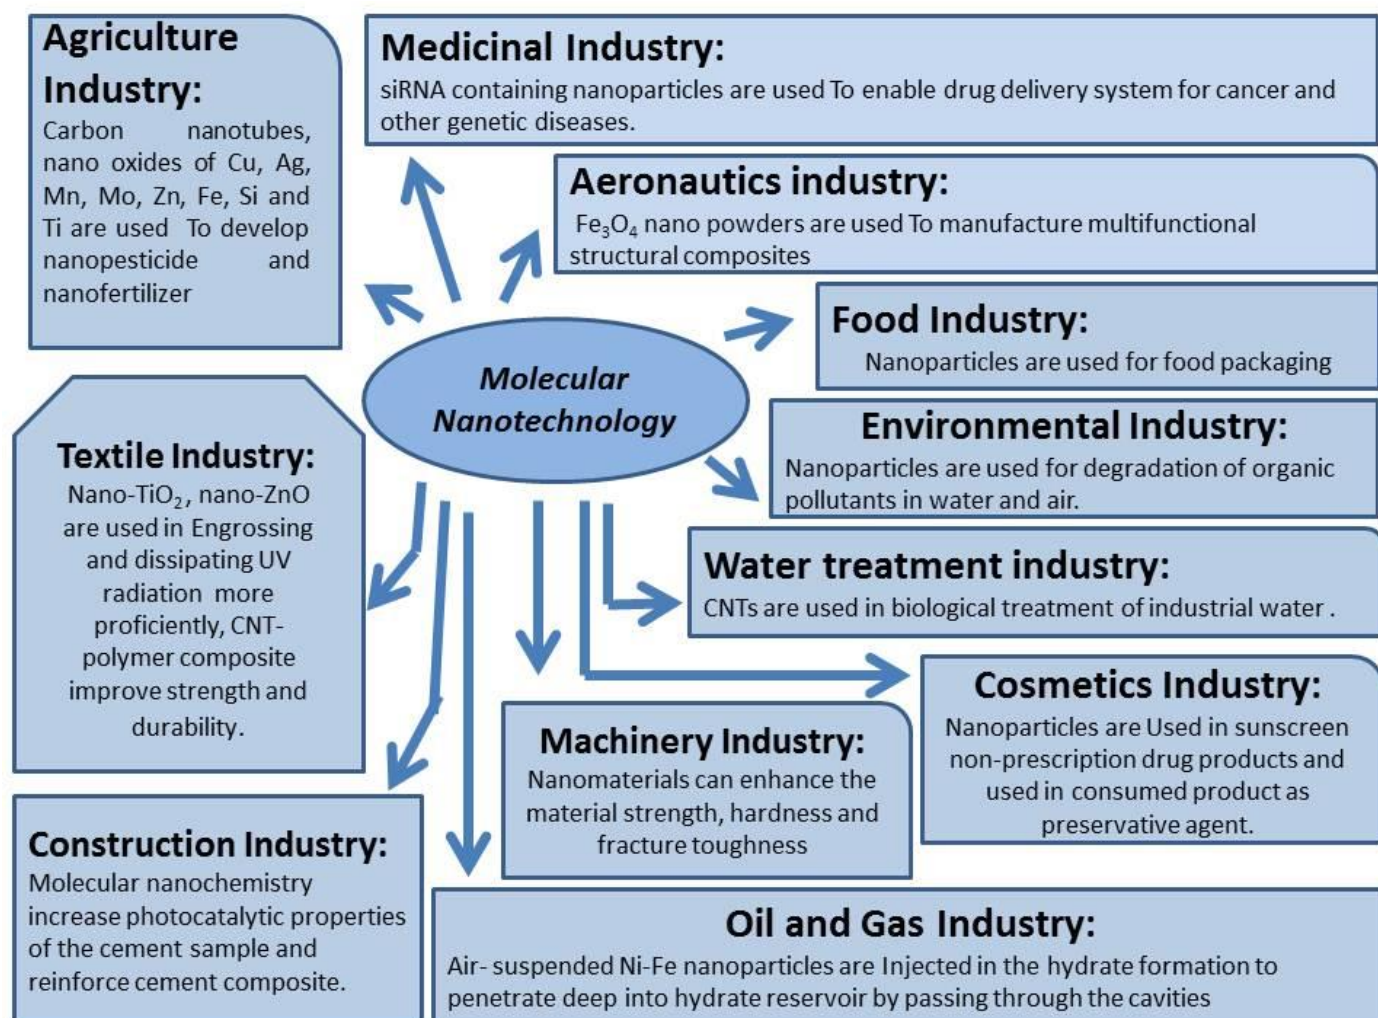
Agriculture Industry:
Carbon nanotubes, nano oxides of Cu, Ag, Mn, Mo, Zn, Fe, Si and Ti are used To develop nanopesticide and nanofertilizer

Medicinal Industry:
siRNA containing nanoparticles are used To enable drug delivery system for cancer and other genetic diseases.

Aeronautics industry:
$Fe_3O_4$ nano powders are used To manufacture multifunctional structural composites

Food Industry:
Nanoparticles are used for food packaging

Molecular Nanotechnology

Environmental Industry:
Nanoparticles are used for degradation of organic pollutants in water and air.

Textile Industry:
Nano-$TiO_2$, nano-ZnO are used in Engrossing and dissipating UV radiation more proficiently, CNT-polymer composite improve strength and durability.

Water treatment industry:
CNTs are used in biological treatment of industrial water .

Cosmetics Industry:
Nanoparticles are Used in sunscreen non-prescription drug products and used in consumed product as preservative agent.

Machinery Industry:
Nanomaterials can enhance the material strength, hardness and fracture toughness

Construction Industry:
Molecular nanochemistry increase photocatalytic properties of the cement sample and reinforce cement composite.

Oil and Gas Industry:
Air- suspended Ni-Fe nanoparticles are Injected in the hydrate formation to penetrate deep into hydrate reservoir by passing through the cavities